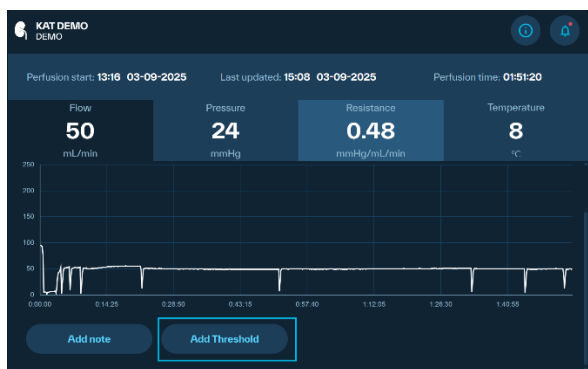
KAT DEMO
DEMO

Perfusion start: 13:16 03-09-2025
Last updated: 15:08 03-09-2025
Perfusion time: 01:51:20

| Flow | Pressure | Resistance | Temperature |
|---|---|---|---|
| 50 | 24 | 0.48 | 8 |
| mL/min | mmHg | mmHg/mL/min | °C |

250
200
150
100
50
0
0:00:00
0:14:25
0:28:50
0:43:15
0:57:40
1:12:05
1:26:30
1:40:55

Add note
Add Threshold